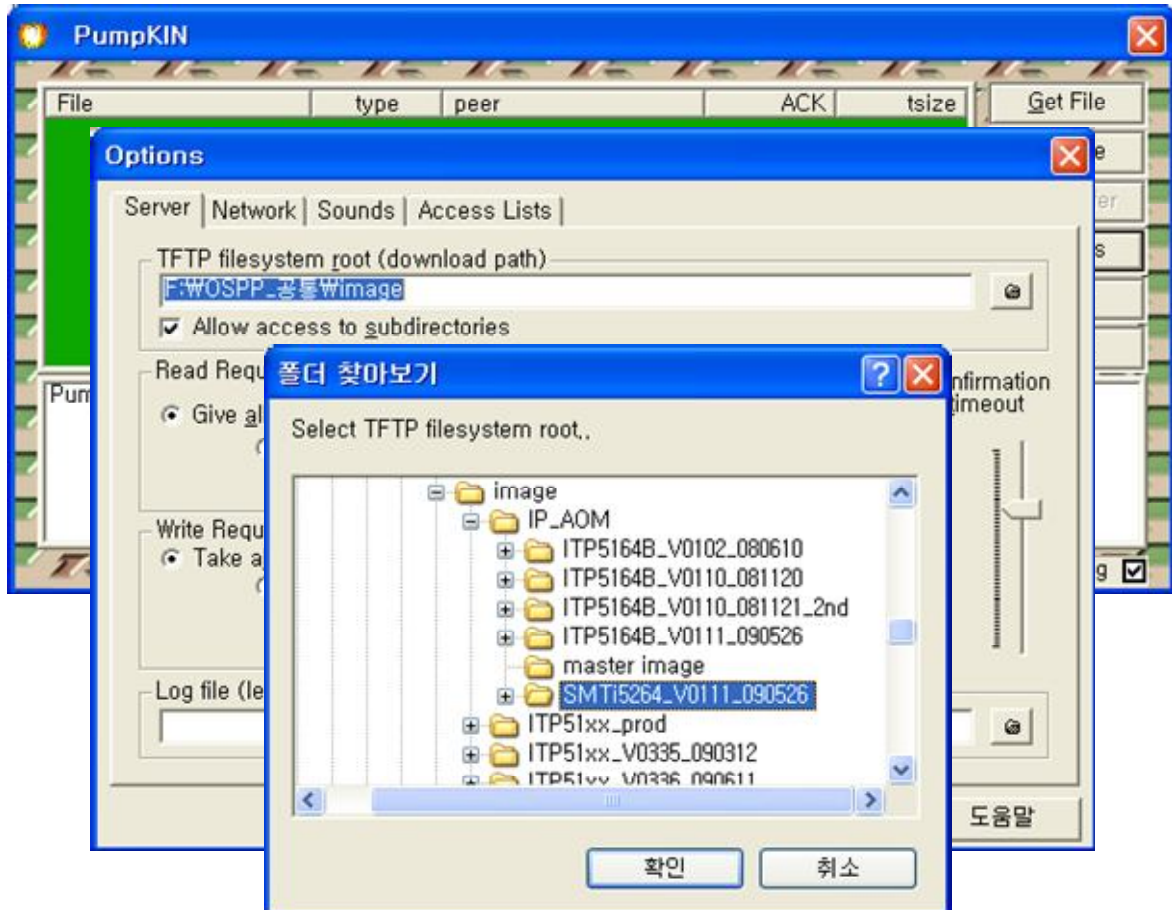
PumpKIN

| File | type | peer | ACK | tsize |
|---|---|---|---|---|

Get File

e

er

s

Pum

g ☑

Options

Server | Network | Sounds | Access Lists |

TFTP filesystem root (download path)

F:₩OSPP_공통₩image

☑ Allow access to subdirectories

Read Requ

Give al

Write Requ

Take a

nfirmation timeout

Log file (le

도움말

폴더 찾아보기

Select TFTP filesystem root,.

image
IP_AOM
ITP5164B_V0102_080610
ITP5164B_V0110_081120
ITP5164B_V0110_081121_2nd
ITP5164B_V0111_090526
master image
SMTi5264_V0111_090526
ITP51xx_prod
ITP51xx_V0335_090312
ITP51xx_V0336_090611

확인

취소